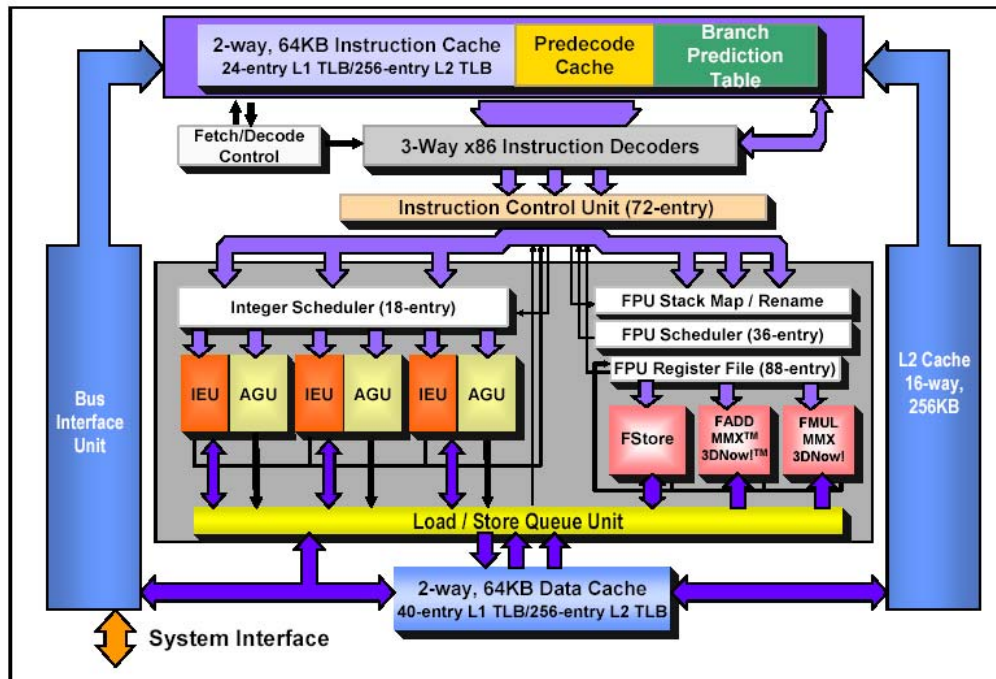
2-way, 64KB Instruction Cache
24-entry L1 TLB/256-entry L2 TLB

Predecode Cache

Branch Prediction Table

Fetch/Decode Control

3-Way x86 Instruction Decoders

Instruction Control Unit (72-entry)

Bus Interface Unit

Integer Scheduler (18-entry)

IEU AGU IEU AGU IEU AGU

FPU Stack Map / Rename

FPU Scheduler (36-entry)

FPU Register File (88-entry)

FStore

FADD MMX$^{TM}$ 3DNow!$^{TM}$

FMUL MMX 3DNow!

L2 Cache 16-way, 256KB

Load / Store Queue Unit

2-way, 64KB Data Cache
40-entry L1 TLB/256-entry L2 TLB

System Interface